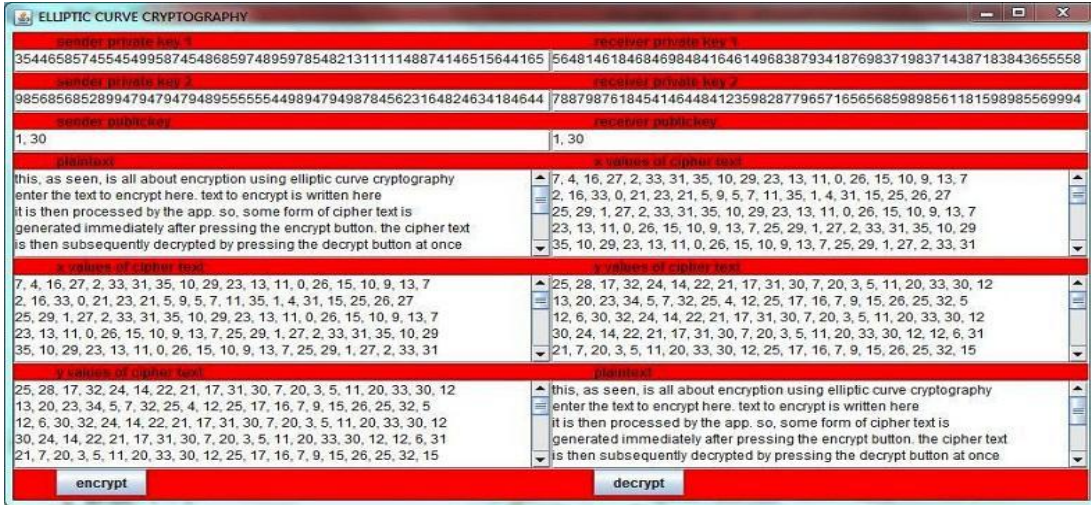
ELLIPTIC CURVE CRYPTOGRAPHY

sender private key 1
35446585745545499587454868597489597854821311111488741465156441​65

receiver private key 1
56481461846846984841646149683879341876983719837143871838436555​58

sender private key 2
98568568528994794794794895555554498947949878456231648246341846​44

receiver private key 2
78879876184541464484123598287796571656568598985611815989855699​94

sender publickey
1, 30

receiver publickey
1, 30

plaintext
this, as seen, is all about encryption using elliptic curve cryptography
enter the text to encrypt here. text to encrypt is written here
it is then processed by the app. so, some form of cipher text is
generated immediately after pressing the encrypt button. the cipher text
is then subsequently decrypted by pressing the decrypt button at once

x values of cipher text
7, 4, 16, 27, 2, 33, 31, 35, 10, 29, 23, 13, 11, 0, 26, 15, 10, 9, 13, 7
2, 16, 33, 0, 21, 23, 21, 5, 9, 5, 7, 11, 35, 1, 4, 31, 15, 25, 26, 27
25, 29, 1, 27, 2, 33, 31, 35, 10, 29, 23, 13, 11, 0, 26, 15, 10, 9, 13, 7
23, 13, 11, 0, 26, 15, 10, 9, 13, 7, 25, 29, 1, 27, 2, 33, 31, 35, 10, 29
35, 10, 29, 23, 13, 11, 0, 26, 15, 10, 9, 13, 7, 25, 29, 1, 27, 2, 33, 31

x values of cipher text
7, 4, 16, 27, 2, 33, 31, 35, 10, 29, 23, 13, 11, 0, 26, 15, 10, 9, 13, 7
2, 16, 33, 0, 21, 23, 21, 5, 9, 5, 7, 11, 35, 1, 4, 31, 15, 25, 26, 27
25, 29, 1, 27, 2, 33, 31, 35, 10, 29, 23, 13, 11, 0, 26, 15, 10, 9, 13, 7
23, 13, 11, 0, 26, 15, 10, 9, 13, 7, 25, 29, 1, 27, 2, 33, 31, 35, 10, 29
35, 10, 29, 23, 13, 11, 0, 26, 15, 10, 9, 13, 7, 25, 29, 1, 27, 2, 33, 31

y values of cipher text
25, 28, 17, 32, 24, 14, 22, 21, 17, 31, 30, 7, 20, 3, 5, 11, 20, 33, 30, 12
13, 20, 23, 34, 5, 7, 32, 25, 4, 12, 25, 17, 16, 7, 9, 15, 26, 25, 32, 5
12, 6, 30, 32, 24, 14, 22, 21, 17, 31, 30, 7, 20, 3, 5, 11, 20, 33, 30, 12
30, 24, 14, 22, 21, 17, 31, 30, 7, 20, 3, 5, 11, 20, 33, 30, 12, 12, 6, 31
21, 7, 20, 3, 5, 11, 20, 33, 30, 12, 25, 17, 16, 7, 9, 15, 26, 25, 32, 15

y values of cipher text
25, 28, 17, 32, 24, 14, 22, 21, 17, 31, 30, 7, 20, 3, 5, 11, 20, 33, 30, 12
13, 20, 23, 34, 5, 7, 32, 25, 4, 12, 25, 17, 16, 7, 9, 15, 26, 25, 32, 5
12, 6, 30, 32, 24, 14, 22, 21, 17, 31, 30, 7, 20, 3, 5, 11, 20, 33, 30, 12
30, 24, 14, 22, 21, 17, 31, 30, 7, 20, 3, 5, 11, 20, 33, 30, 12, 12, 6, 31
21, 7, 20, 3, 5, 11, 20, 33, 30, 12, 25, 17, 16, 7, 9, 15, 26, 25, 32, 15

plaintext
this, as seen, is all about encryption using elliptic curve cryptography
enter the text to encrypt here. text to encrypt is written here
it is then processed by the app. so, some form of cipher text is
generated immediately after pressing the encrypt button. the cipher text
is then subsequently decrypted by pressing the decrypt button at once

encrypt
decrypt